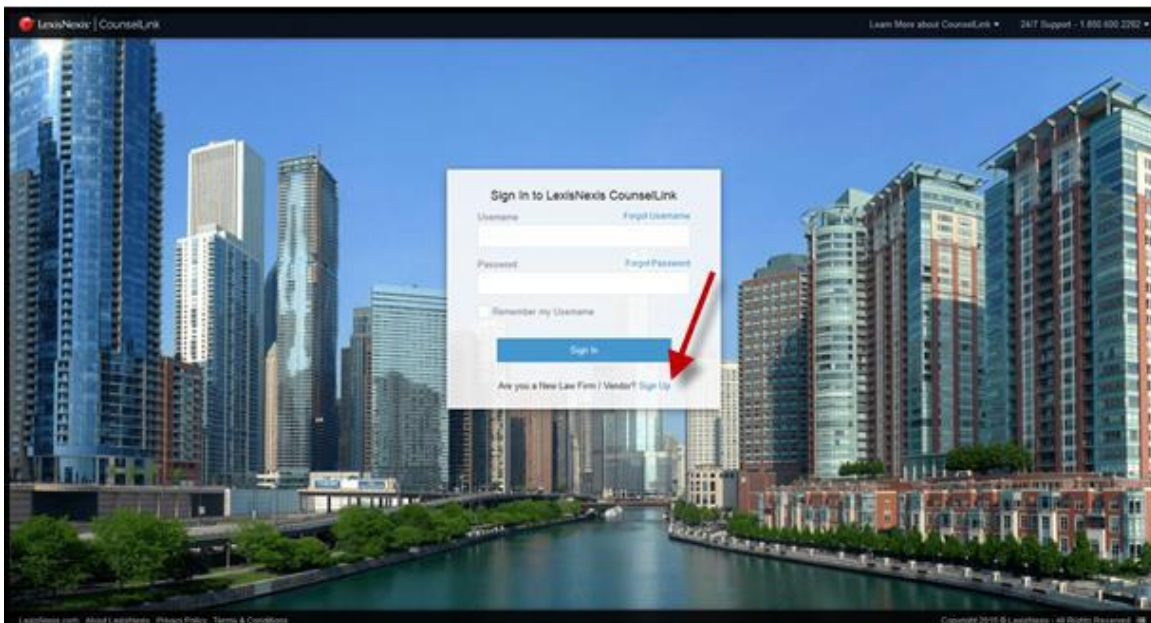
LexisNexis® | CounselLink

Learn More about CounselLink ▾   24/7 Support - 1.800.600.2292 ▾

Sign In to LexisNexis CounselLink

Username   Forgot Username

Password   Forgot Password

Remember my Username

Sign In

Are you a New Law Firm / Vendor? Sign Up

LexisNexis.com   About LexisNexis   Privacy Policy   Terms & Conditions

Copyright 2015 © LexisNexis. All Rights Reserved.